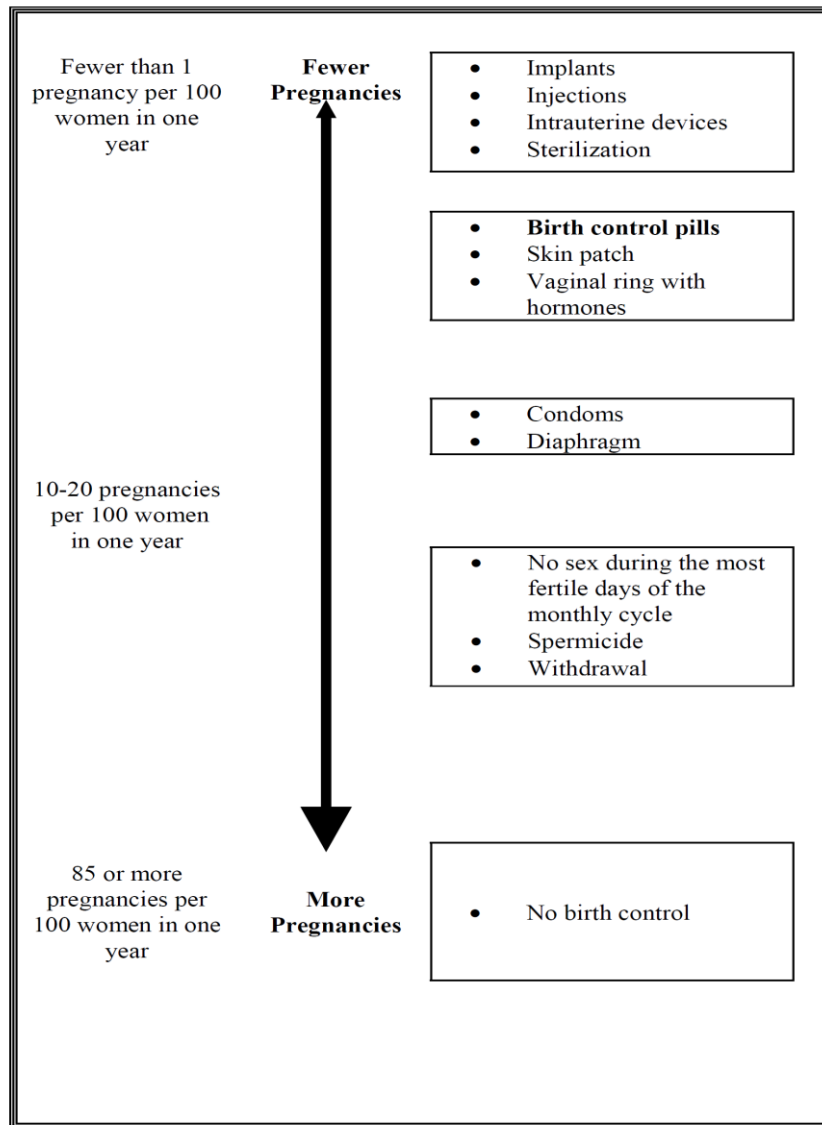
Fewer than 1 pregnancy per 100 women in one year

Fewer Pregnancies

- Implants
- Injections
- Intrauterine devices
- Sterilization

- **Birth control pills**
- Skin patch
- Vaginal ring with hormones

- Condoms
- Diaphragm

10-20 pregnancies per 100 women in one year

- No sex during the most fertile days of the monthly cycle
- Spermicide
- Withdrawal

85 or more pregnancies per 100 women in one year

More Pregnancies

- No birth control